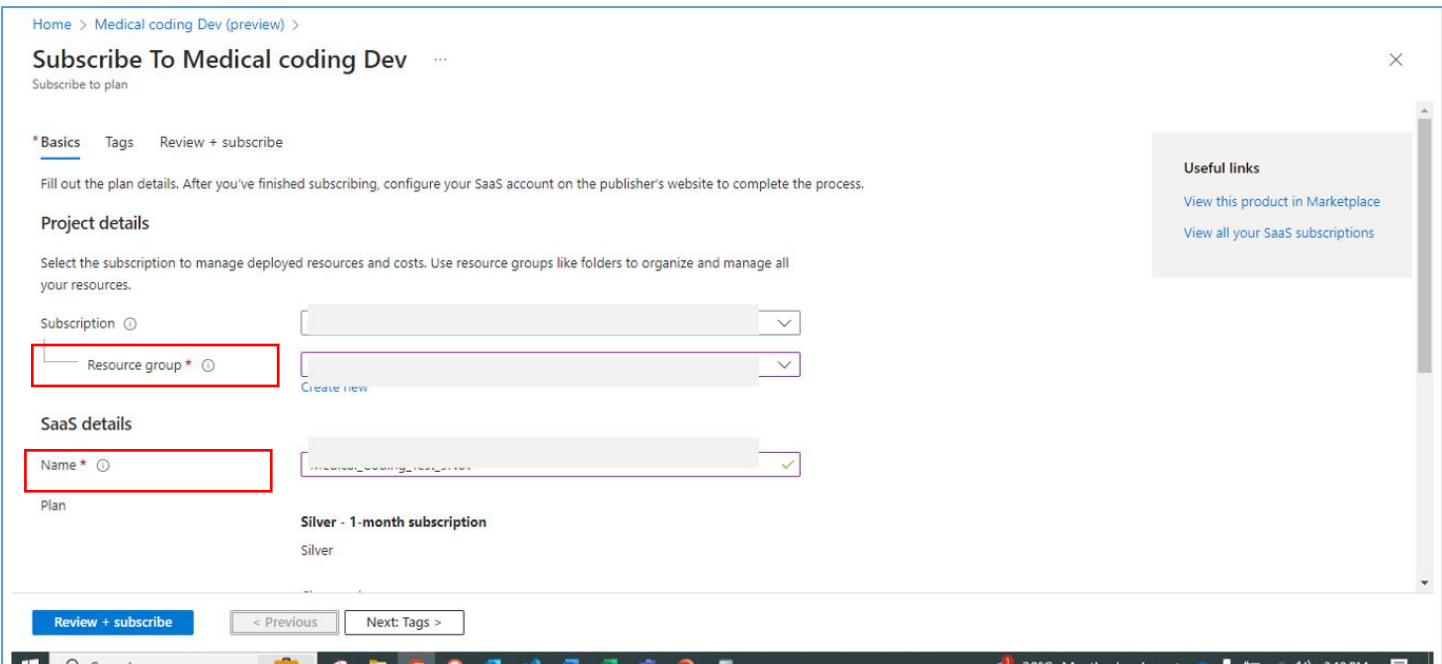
Home > Medical coding Dev (preview) >

Subscribe To Medical coding Dev ...

Subscribe to plan

×

*Basics Tags Review + subscribe

Fill out the plan details. After you've finished subscribing, configure your SaaS account on the publisher's website to complete the process.

Project details

Select the subscription to manage deployed resources and costs. Use resource groups like folders to organize and manage all your resources.

Subscription ⓘ

Resource group * ⓘ

Create new

SaaS details

Name * ⓘ

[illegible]

Plan

Silver - 1-month subscription

Silver

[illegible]

Useful links

View this product in Marketplace

View all your SaaS subscriptions

Review + subscribe

< Previous

Next: Tags >

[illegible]